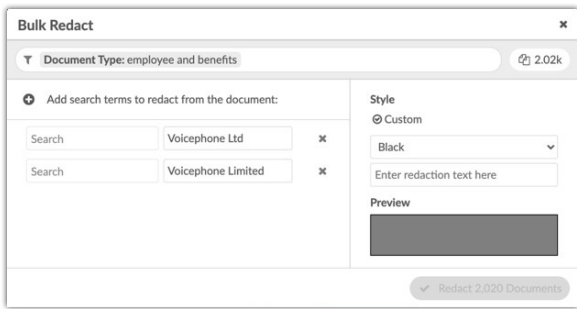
Bulk Redact

×

Document Type: employee and benefits

2.02k

Add search terms to redact from the document:

| Search | Voicephone Ltd | × |
|---|---|---|
| Search | Voicephone Limited | × |

Style

Custom

Black

Enter redaction text here

Preview

Redact 2,020 Documents